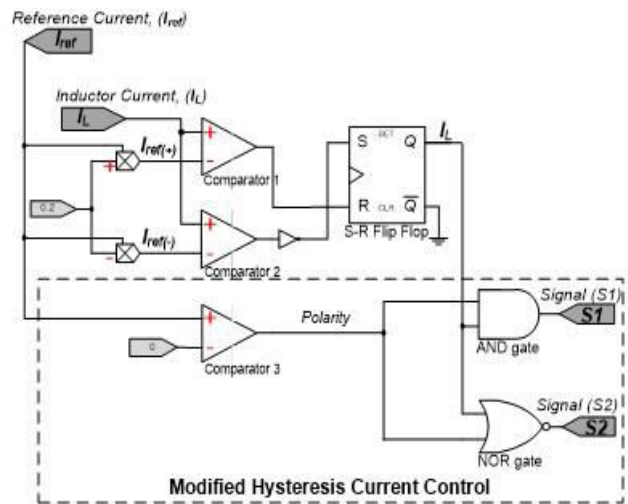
Reference Current, ($I_{ref}$)

$I_{ref}$

Inductor Current, ($I_L$)

$I_L$

$I_{ref(+)}$

+

-

+

-

Comparator 1

0.2

$I_{ref(-)}$

-

+

-

Comparator 2

S

SET

Q

R

CLR

$\overline{Q}$

S-R Flip Flop

$I_L$

+

-

Comparator 3

0

Polarity

AND gate

Signal (S1)

S1

NOR gate

Signal (S2)

S2

Modified Hysteresis Current Control